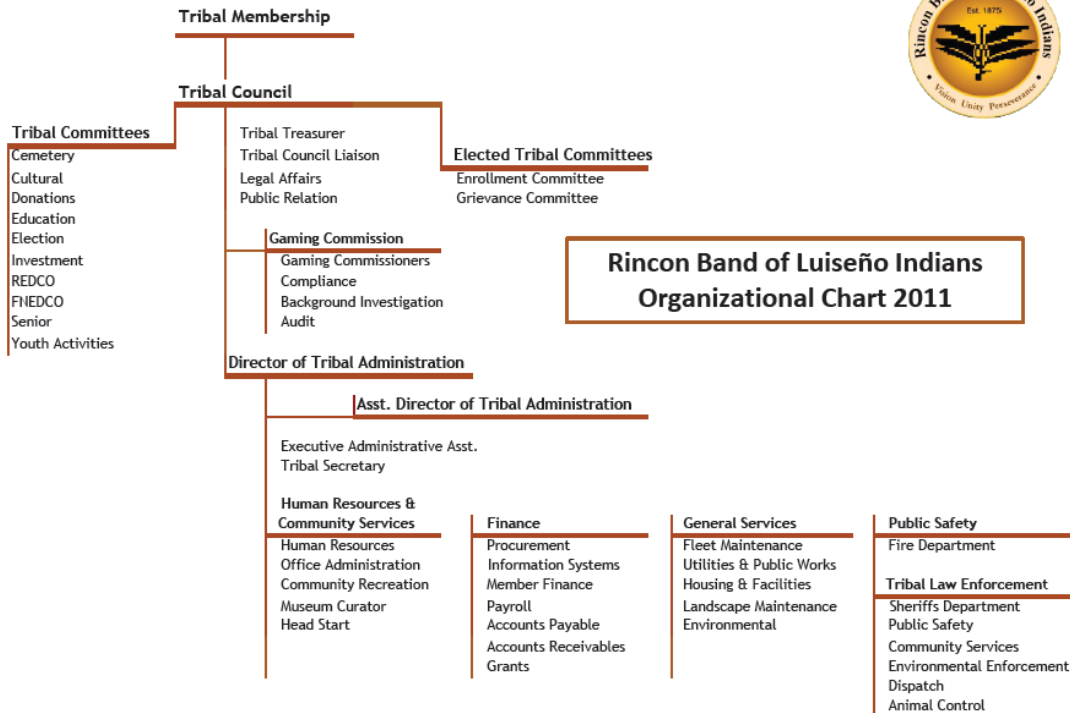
Tribal Membership

Tribal Council

Tribal Committees
Cemetery
Cultural
Donations
Education
Election
Investment
REDCO
FNEDCO
Senior
Youth Activities

Tribal Treasurer
Tribal Council Liaison
Legal Affairs
Public Relation

Elected Tribal Committees
Enrollment Committee
Grievance Committee

Gaming Commission
Gaming Commissioners
Compliance
Background Investigation
Audit

Rincon Band of Luiseño Indians
Organizational Chart 2011

Director of Tribal Administration

Asst. Director of Tribal Administration

Executive Administrative Asst.
Tribal Secretary

Human Resources & Community Services
Human Resources
Office Administration
Community Recreation
Museum Curator
Head Start

Finance
Procurement
Information Systems
Member Finance
Payroll
Accounts Payable
Accounts Receivables
Grants

General Services
Fleet Maintenance
Utilities & Public Works
Housing & Facilities
Landscape Maintenance
Environmental

Public Safety
Fire Department

Tribal Law Enforcement
Sheriffs Department
Public Safety
Community Services
Environmental Enforcement
Dispatch
Animal Control

Rincon B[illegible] Indians
Est. 1875
Vision Unity Perseverance